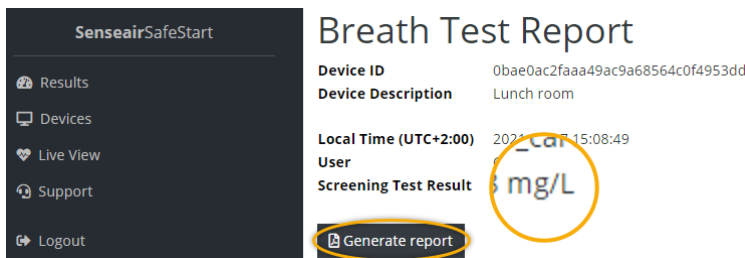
SenseairSafeStart

Results
Devices
Live View
Support
Logout

Breath Test Report

| | |
|---|---|
| Device ID | 0bae0ac2faaa49ac9a68564c0f4953dd |
| Device Description | Lunch room |
| Local Time (UTC+2:00) | 202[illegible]7 15:08:49 |
| User | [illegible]_car |
| Screening Test Result | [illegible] mg/L |

Generate report